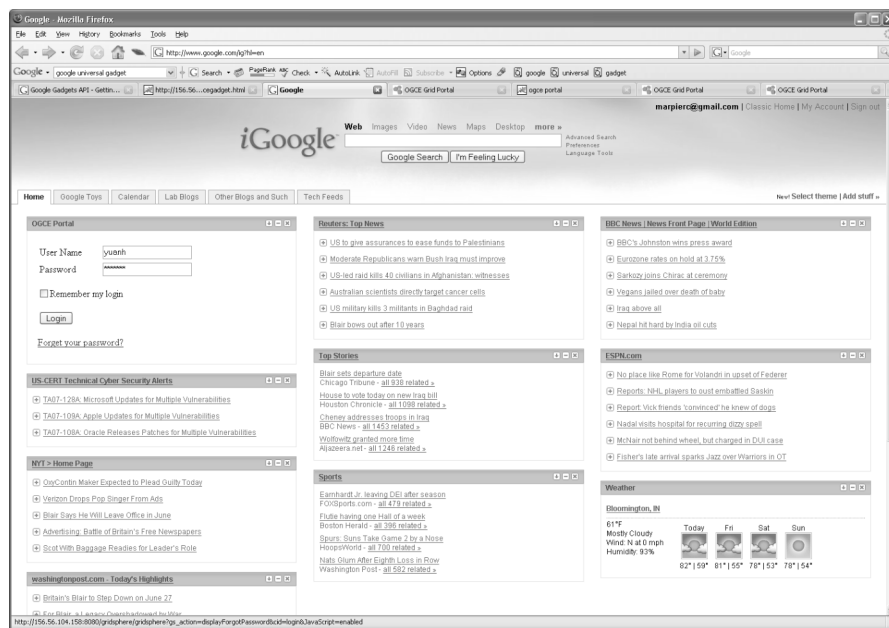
Google - Mozilla Firefox

File Edit View History Bookmarks Tools Help

http://www.google.com/ig?hl=en

Google

Google · google universal gadget

Search · PageRank · Check · AutoLink · AutoFill · Subscribe · Options · google · universal · gadget

Google Gadgets API - Gettin... | http://156.56...cegadget.html | Google | OGCE Grid Portal | ogce portal | OGCE Grid Portal | OGCE Grid Portal

marpierc@gmail.com | Classic Home | My Account | Sign out

iGoogle

Web Images Video News Maps Desktop more »

Google Search | I'm Feeling Lucky

Advanced Search
Preferences
Language Tools

Home | Google Toys | Calendar | Lab Blogs | Other Blogs and Such | Tech Feeds

New! Select theme | Add stuff »

OGCE Portal

User Name yuanh
Password ******

Remember my login

Login

Forget your password?

US-CERT Technical Cyber Security Alerts

TA07-128A: Microsoft Updates for Multiple Vulnerabilities
TA07-109A: Apple Updates for Multiple Vulnerabilities
TA07-108A: Oracle Releases Patches for Multiple Vulnerabilities

NYT > Home Page

OxyContin Maker Expected to Plead Guilty Today
Verizon Drops Pop Singer From Ads
Blair Says He Will Leave Office in June
Advertising: Battle of Britain's Free Newspapers
Scot With Baggage Readies for Leader's Role

washingtonpost.com - Today's Highlights

Britain's Blair to Step Down on June 27
For Blair, a Legacy Overshadowed by War

Reuters: Top News

US to give assurances to ease funds to Palestinians
Moderate Republicans warn Bush Iraq must improve
US-led raid kills 40 civilians in Afghanistan: witnesses
Australian scientists directly target cancer cells
US military kills 3 militants in Baghdad raid
Blair bows out after 10 years

Top Stories

Blair sets departure date
Chicago Tribune - all 938 related »
House to vote today on new Iraq bill
Houston Chronicle - all 1098 related »
Cheney addresses troops in Iraq
BBC News - all 1453 related »
Wolfowitz granted more time
Aljazeera.net - all 1246 related »

Sports

Earnhardt Jr. leaving DEI after season
FOXSports.com - all 479 related »
Flutie having one Hall of a week
Boston Herald - all 396 related »
Spurs: Suns Take Game 2 by a Nose
HoopsWorld - all 700 related »
Nats Glum After Eighth Loss in Row
Washington Post - all 582 related »

BBC News | News Front Page | World Edition

BBC's Johnston wins press award
Eurozone rates on hold at 3.75%
Sarkozy joins Chirac at ceremony
Vegans jailed over death of baby
Iraq above all
Nepal hit hard by India oil cuts

ESPN.com

No place like Rome for Volandri in upset of Federer
Reports: NHL players to oust embattled Saskin
Report: Vick friends 'convinced' he knew of dogs
Nadal visits hospital for recurring dizzy spell
McNair not behind wheel, but charged in DUI case
Fisher's late arrival sparks Jazz over Warriors in OT

Weather

Bloomington, IN

61°F
Mostly Cloudy
Wind: N at 0 mph
Humidity: 93%

Today | Fri | Sat | Sun
82° | 59° | 81° | 55° | 78° | 53° | 78° | 54°

http://156.56.104.158:8080/gridsphere/gridsphere?gs_action=displayForgotPassword&cid=login&JavaScript=enabled